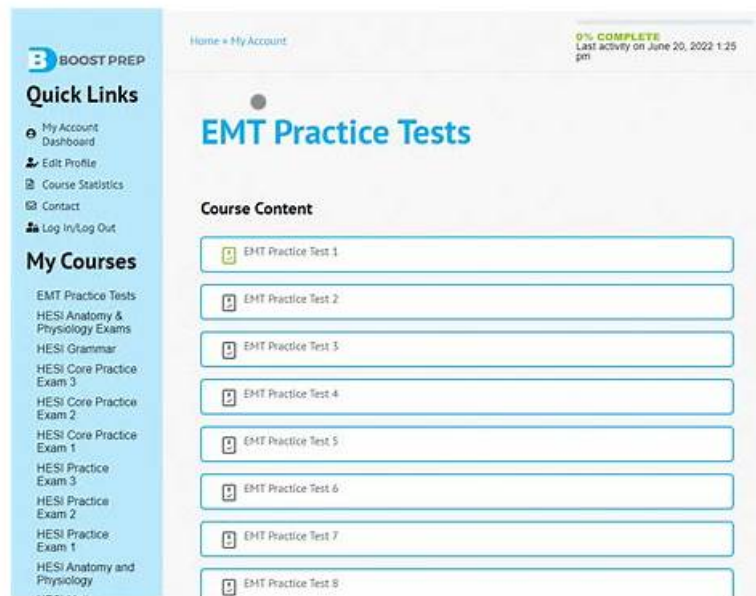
BOOST PREP

Quick Links

My Account Dashboard
Edit Profile
Course Statistics
Contact
Log In/Log Out

My Courses

EMT Practice Tests
HESI Anatomy & Physiology Exams
HESI Grammar
HESI Core Practice Exam 3
HESI Core Practice Exam 2
HESI Core Practice Exam 1
HESI Practice Exam 3
HESI Practice Exam 2
HESI Practice Exam 1
HESI Anatomy and Physiology
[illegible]

Home » My Account

0% COMPLETE
Last activity on June 20, 2022 1:25 pm

EMT Practice Tests

Course Content

EMT Practice Test 1
EMT Practice Test 2
EMT Practice Test 3
EMT Practice Test 4
EMT Practice Test 5
EMT Practice Test 6
EMT Practice Test 7
EMT Practice Test 8